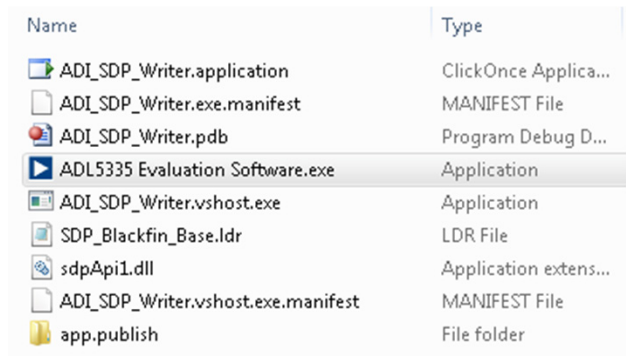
| Name | Type |
|---|---|
| ADI_SDP_Writer.application | ClickOnce Applica... |
| ADI_SDP_Writer.exe.manifest | MANIFEST File |
| ADI_SDP_Writer.pdb | Program Debug D... |
| ADL5335 Evaluation Software.exe | Application |
| ADI_SDP_Writer.vshost.exe | Application |
| SDP_Blackfin_Base.ldr | LDR File |
| sdpApi1.dll | Application extens... |
| ADI_SDP_Writer.vshost.exe.manifest | MANIFEST File |
| app.publish | File folder |